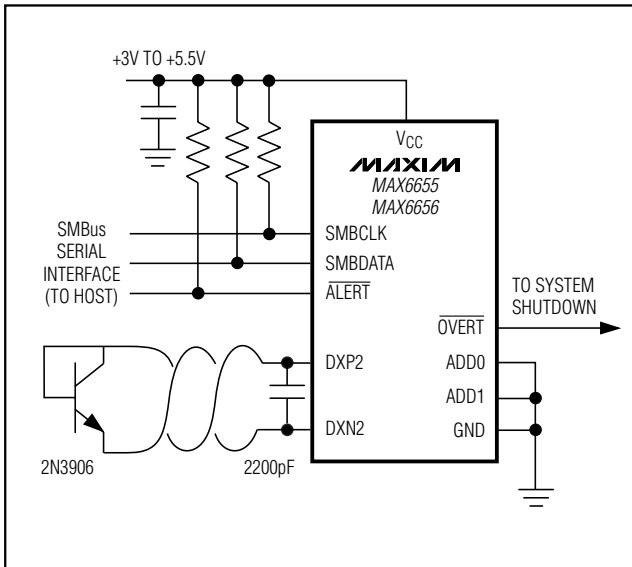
+3V TO +5.5V

$V_{CC}$

MAXIM

MAX6655
MAX6656

SMBus SERIAL INTERFACE (TO HOST)

SMBCLK

SMBDATA

$\overline{ALERT}$

TO SYSTEM SHUTDOWN

$\overline{OVERT}$

DXP2

ADD0

ADD1

DXN2

GND

2N3906

2200pF